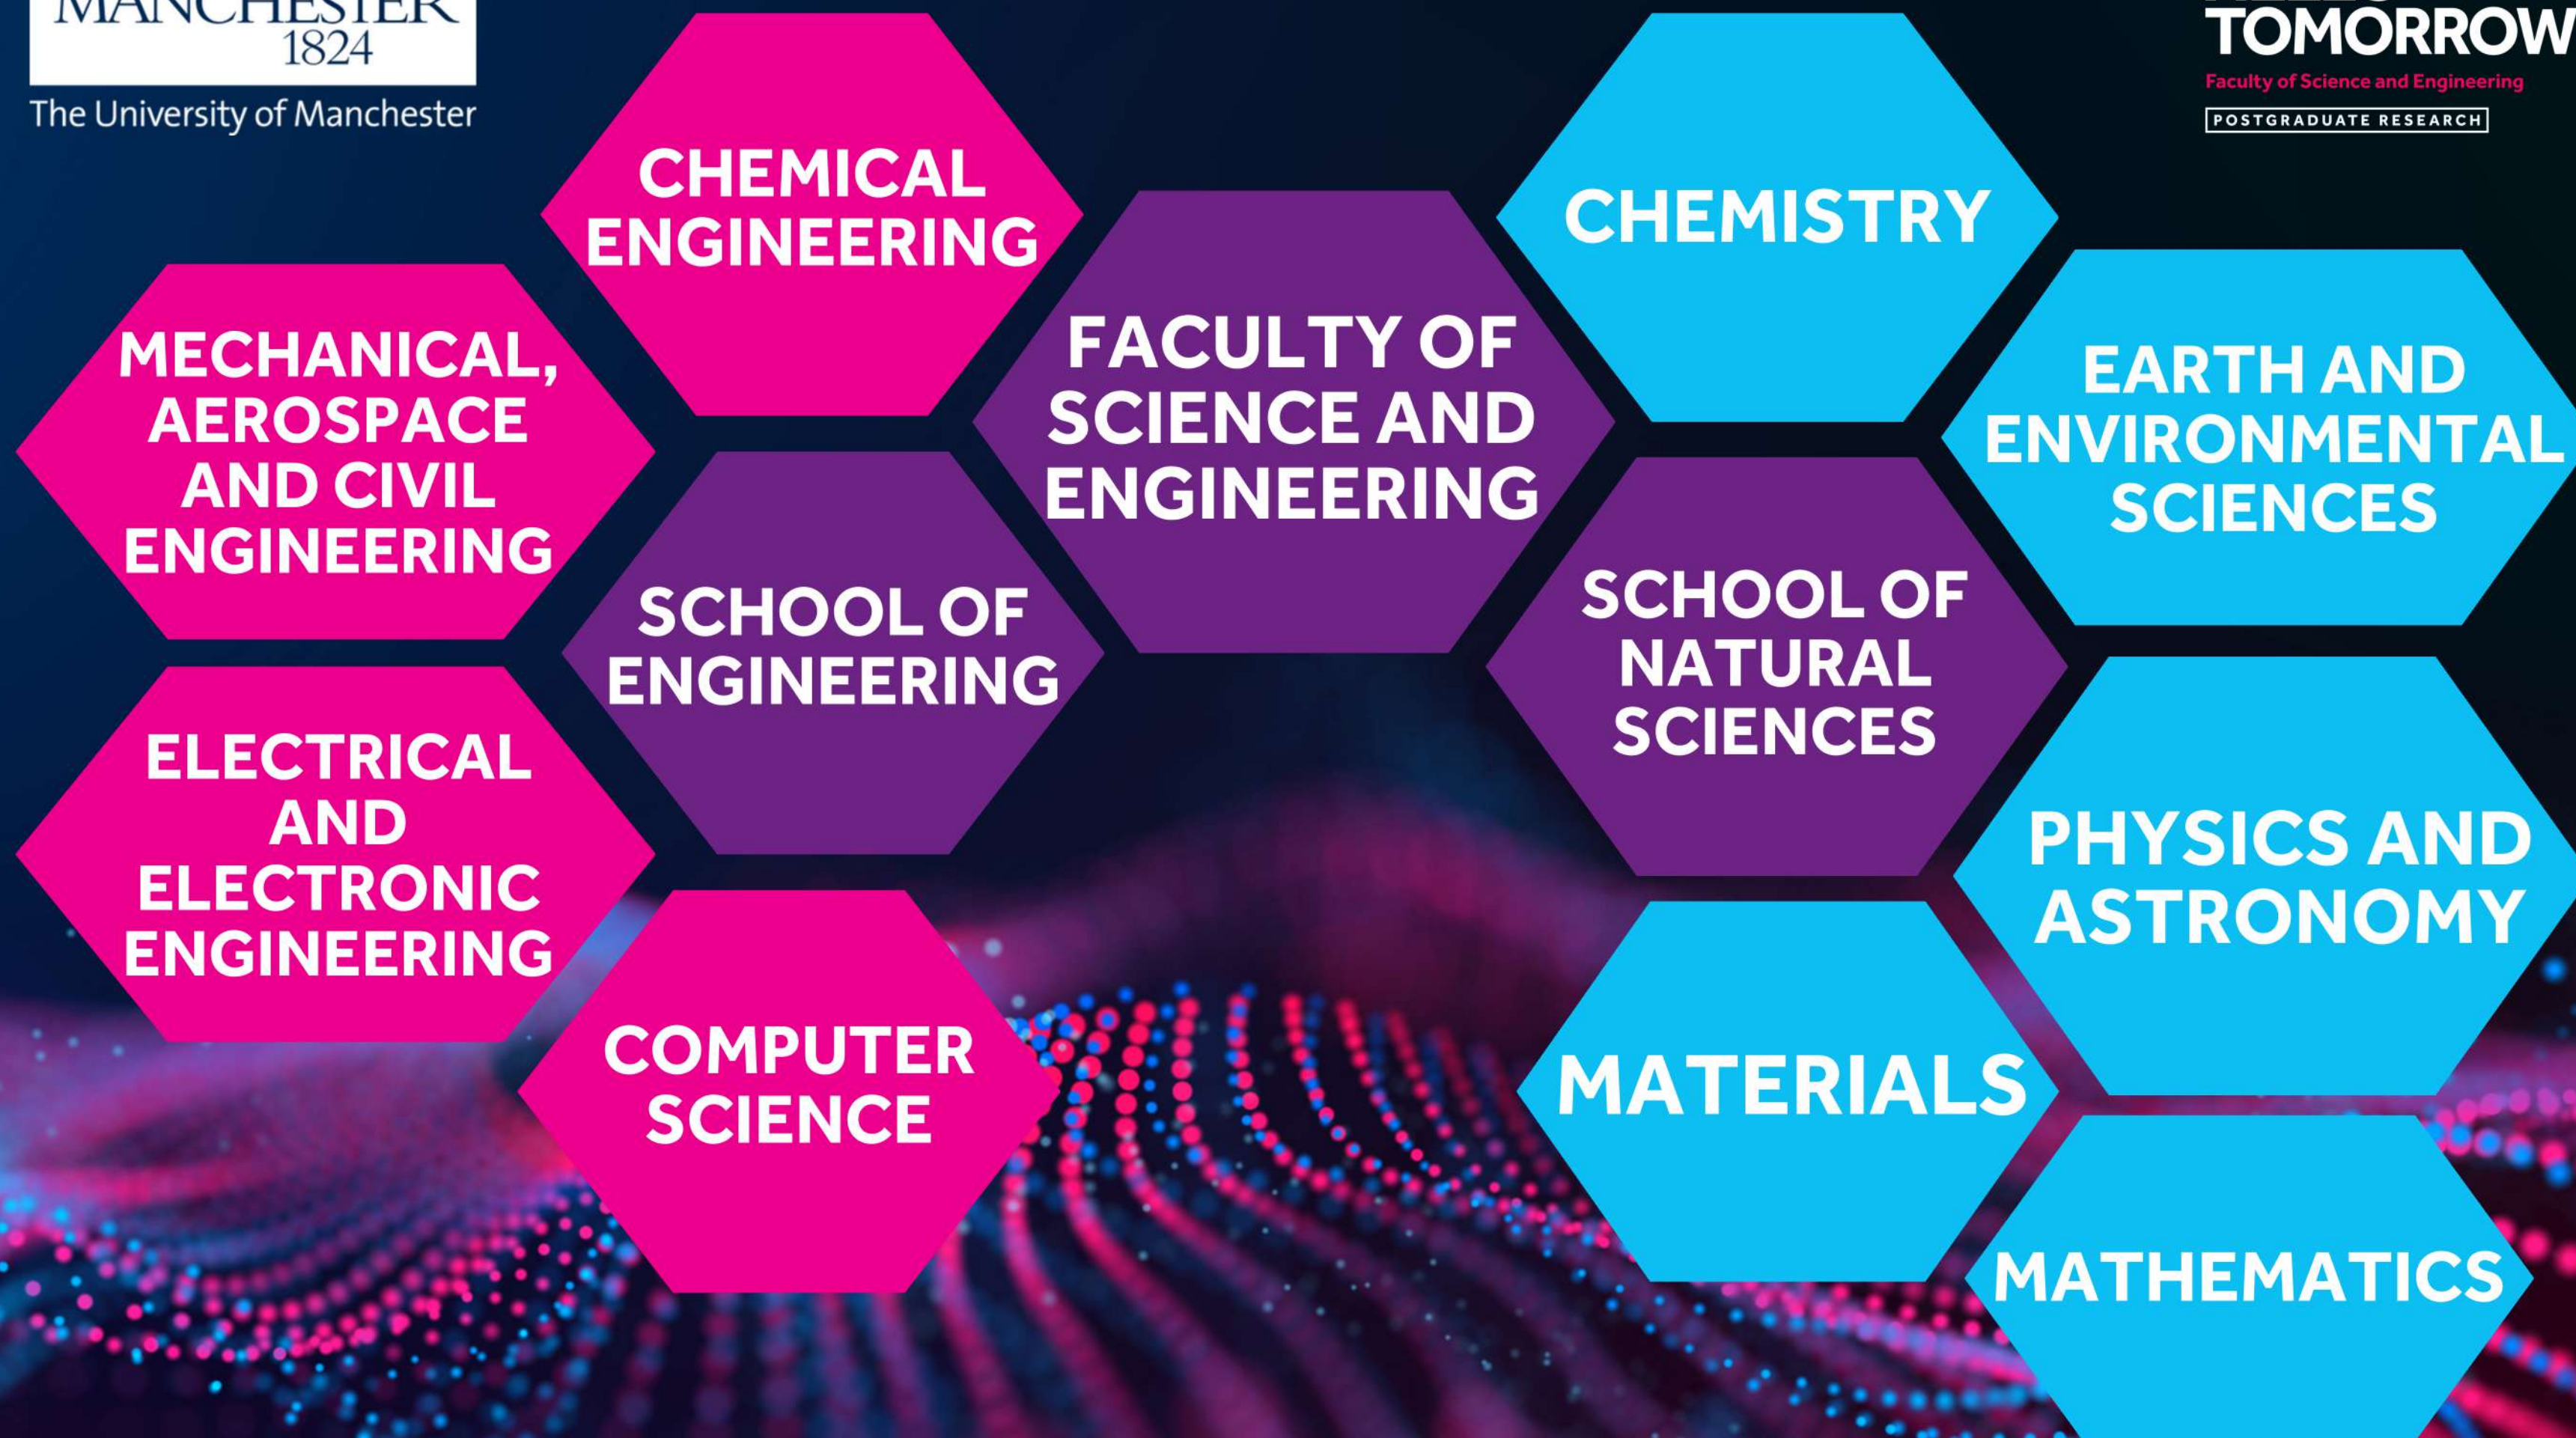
MANCHESTER
1824
The University of Manchester

TOMORROW
Faculty of Science and Engineering
POSTGRADUATE RESEARCH

CHEMICAL ENGINEERING

MECHANICAL, AEROSPACE AND CIVIL ENGINEERING

FACULTY OF SCIENCE AND ENGINEERING

SCHOOL OF ENGINEERING

ELECTRICAL AND ELECTRONIC ENGINEERING

COMPUTER SCIENCE

CHEMISTRY

EARTH AND ENVIRONMENTAL SCIENCES

SCHOOL OF NATURAL SCIENCES

PHYSICS AND ASTRONOMY

MATERIALS

MATHEMATICS